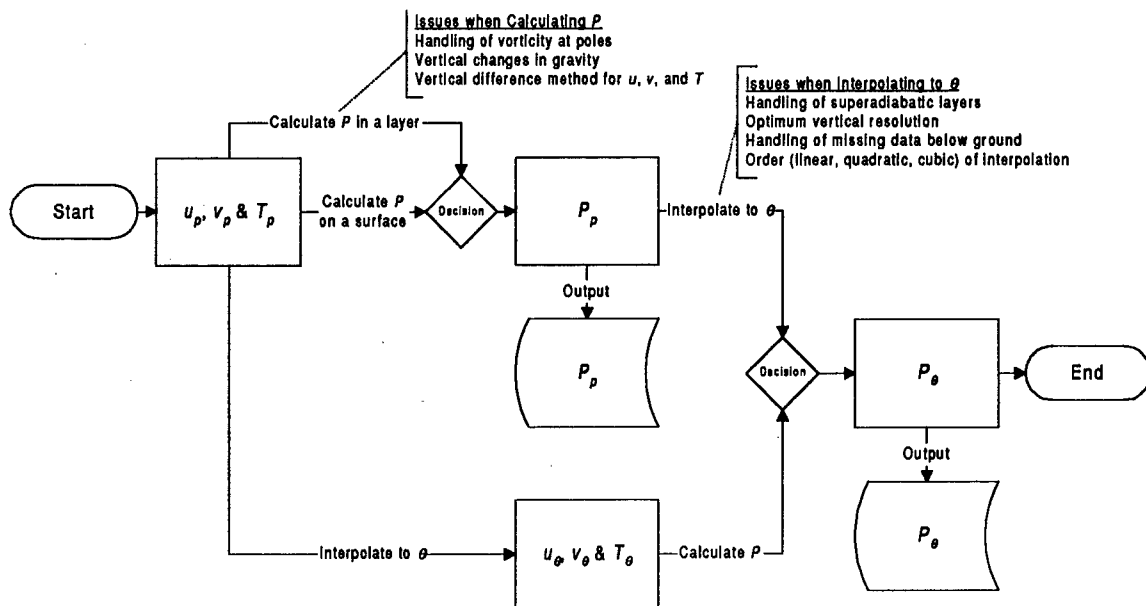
Issues when Calculating $P$
Handling of vorticity at poles
Vertical changes in gravity
Vertical difference method for $u$, $v$, and $T$

Issues when Interpolating to $\theta$
Handling of superadiabatic layers
Optimum vertical resolution
Handling of missing data below ground
Order (linear, quadratic, cubic) of interpolation

Calculate $P$ in a layer

Start

$u_p$, $v_p$ & $T_p$

Calculate $P$ on a surface

Decision

$P_p$

Interpolate to $\theta$

Output

$P_p$

Decision

$P_\theta$

End

Output

$P_\theta$

Interpolate to $\theta$

$u_\theta$, $v_\theta$ & $T_\theta$

Calculate $P$